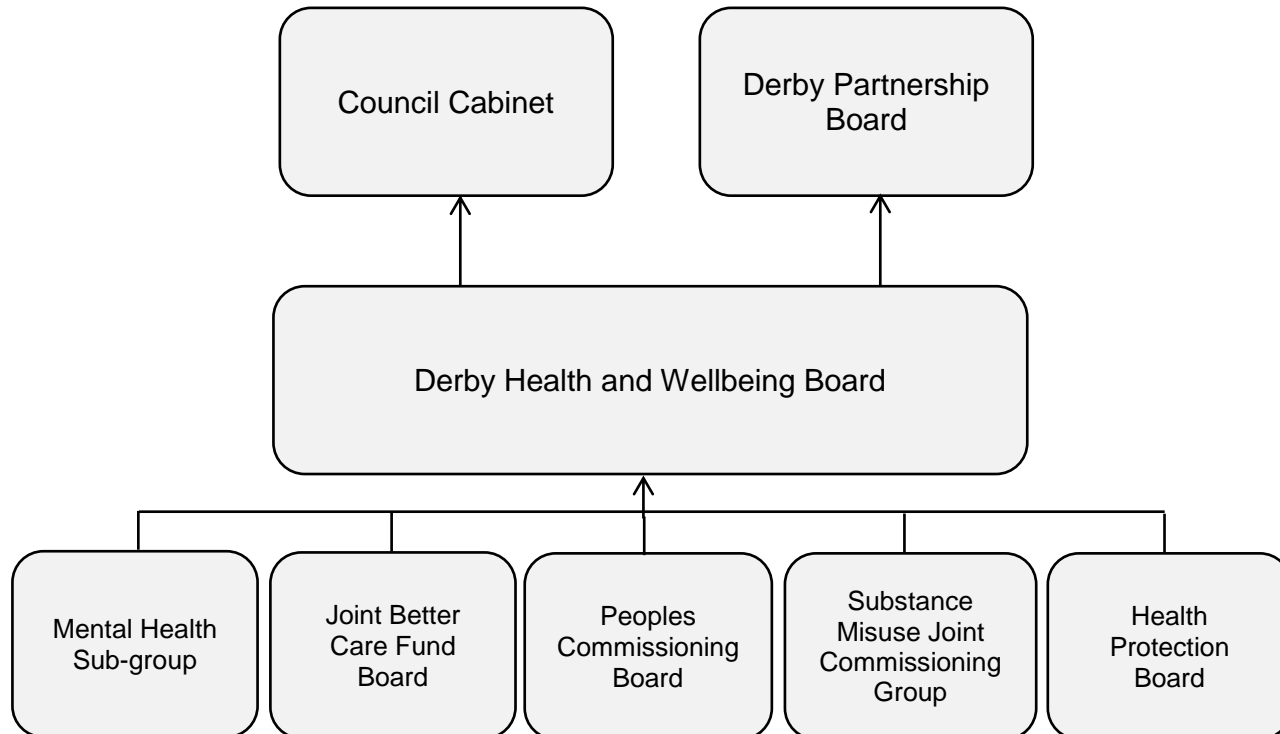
Council Cabinet

Derby Partnership Board

Derby Health and Wellbeing Board

Mental Health Sub-group

Joint Better Care Fund Board

Peoples Commissioning Board

Substance Misuse Joint Commissioning Group

Health Protection Board